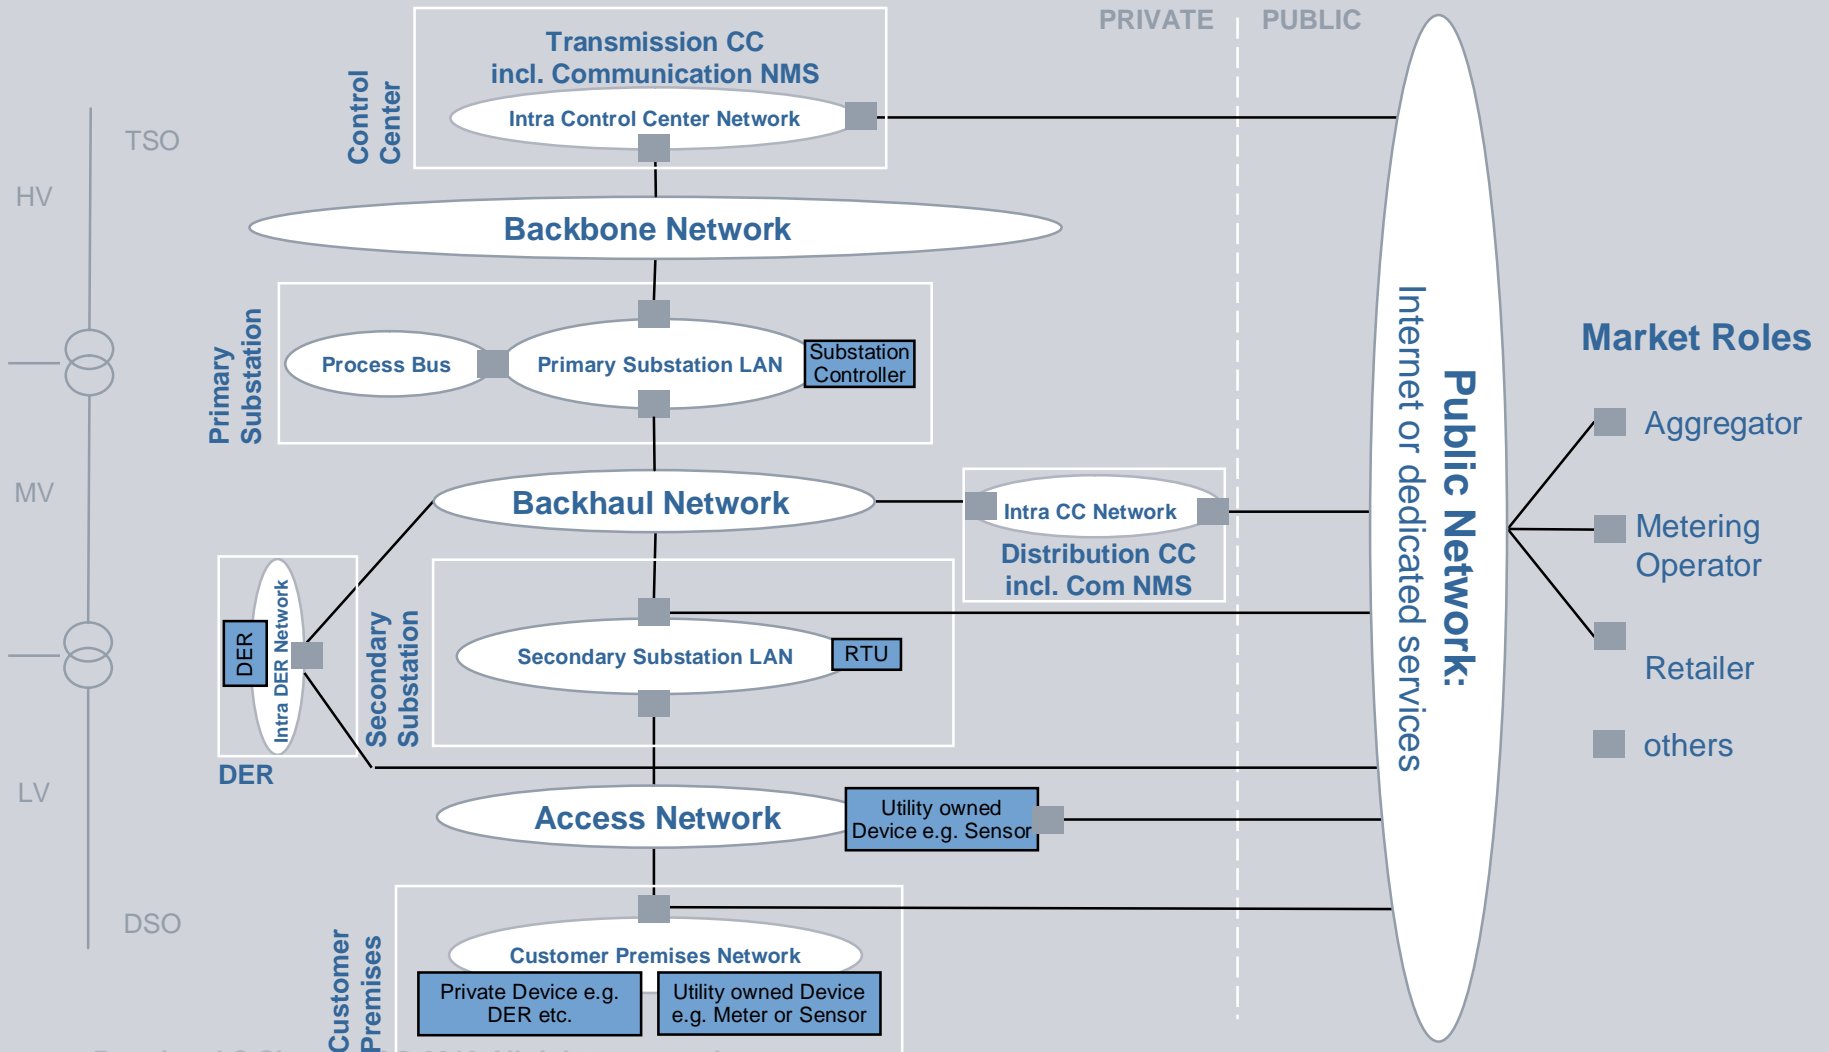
PRIVATE PUBLIC

Control Center

Transmission CC incl. Communication NMS

Intra Control Center Network

TSO

HV

Backbone Network

Primary Substation

Process Bus

Primary Substation LAN

Substation Controller

MV

Backhaul Network

Intra CC Network

Distribution CC incl. Com NMS

DER

Intra DER Network

DER

Secondary Substation

Secondary Substation LAN

RTU

LV

Access Network

Utility owned Device e.g. Sensor

DSO

Customer Premises

Customer Premises Network

Private Device e.g. DER etc.

Utility owned Device e.g. Meter or Sensor

Public Network:

Internet or dedicated services

Market Roles

Aggregator

Metering Operator

Retailer

others